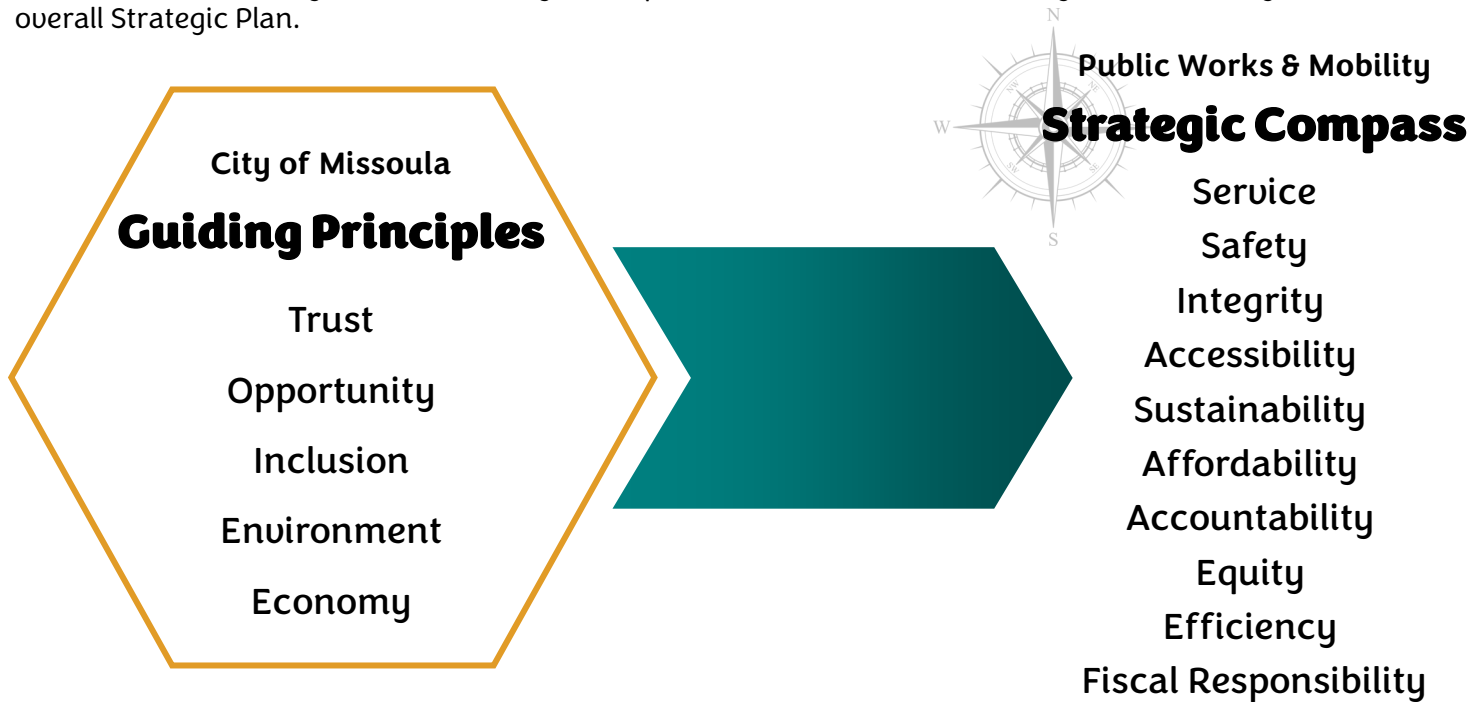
overall Strategic Plan.

City of Missoula
Guiding Principles
Trust
Opportunity
Inclusion
Environment
Economy

N
W
S
Public Works & Mobility
Strategic Compass
Service
Safety
Integrity
Accessibility
Sustainability
Affordability
Accountability
Equity
Efficiency
Fiscal Responsibility